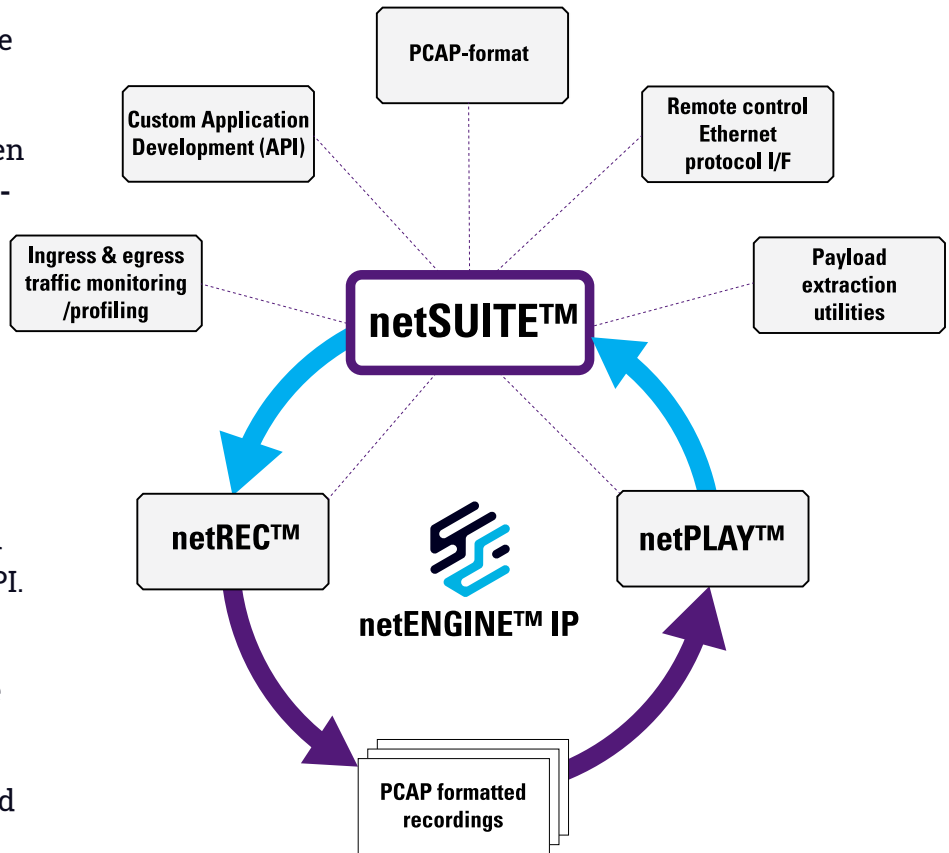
e

en
-

.
PI.

d

PCAP-format

Custom Application Development (API)

Remote control Ethernet protocol I/F

Ingress & egress traffic monitoring /profiling

netSUITE™

Payload extraction utilities

netREC™

netPLAY™

netENGINE™ IP

PCAP formatted recordings